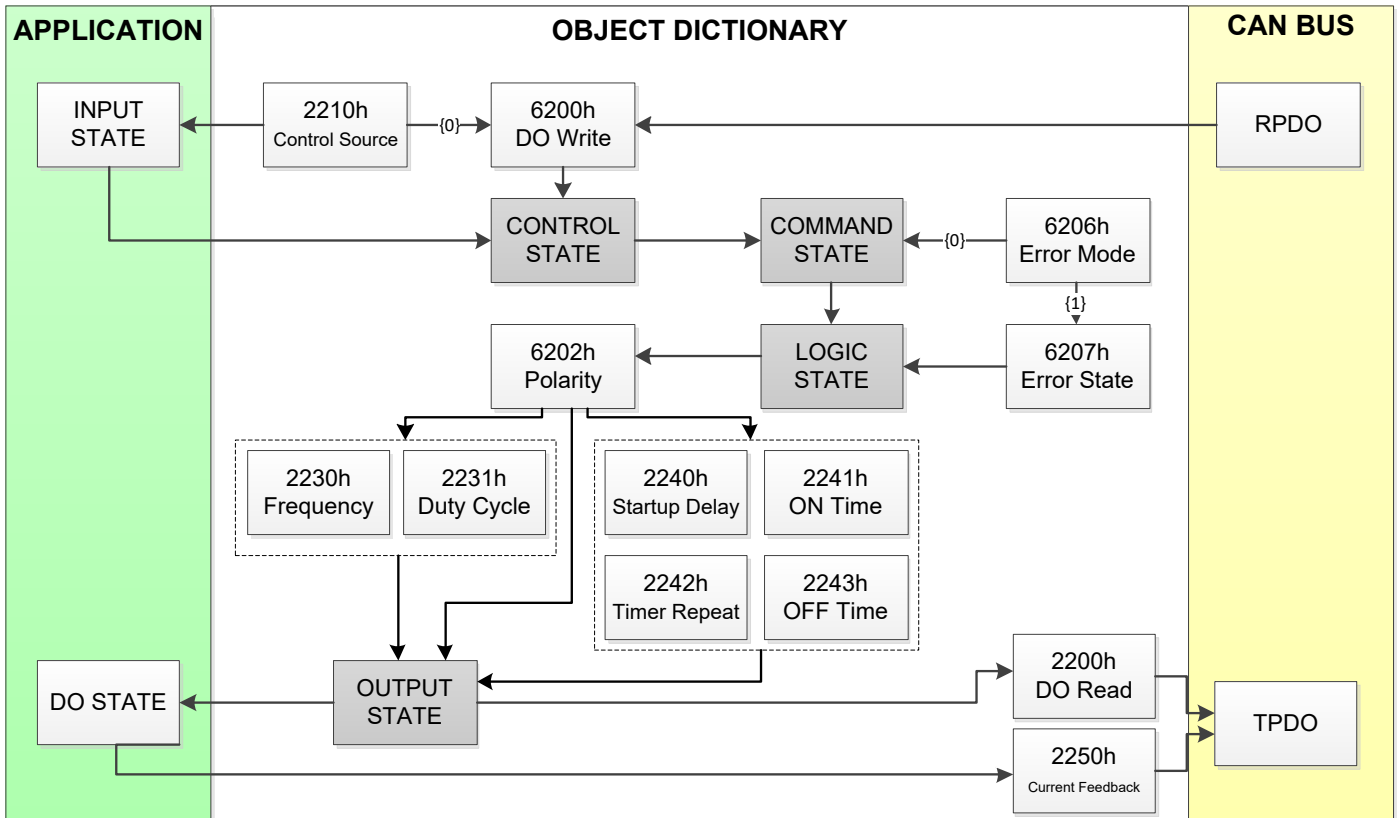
APPLICATION

OBJECT DICTIONARY

CAN BUS

INPUT STATE

2210h Control Source

{0}

6200h DO Write

RPDO

CONTROL STATE

COMMAND STATE

{0}

6206h Error Mode

{1}

6202h Polarity

LOGIC STATE

6207h Error State

2230h Frequency

2231h Duty Cycle

2240h Startup Delay

2241h ON Time

2242h Timer Repeat

2243h OFF Time

DO STATE

OUTPUT STATE

2200h DO Read

TPDO

2250h Current Feedback